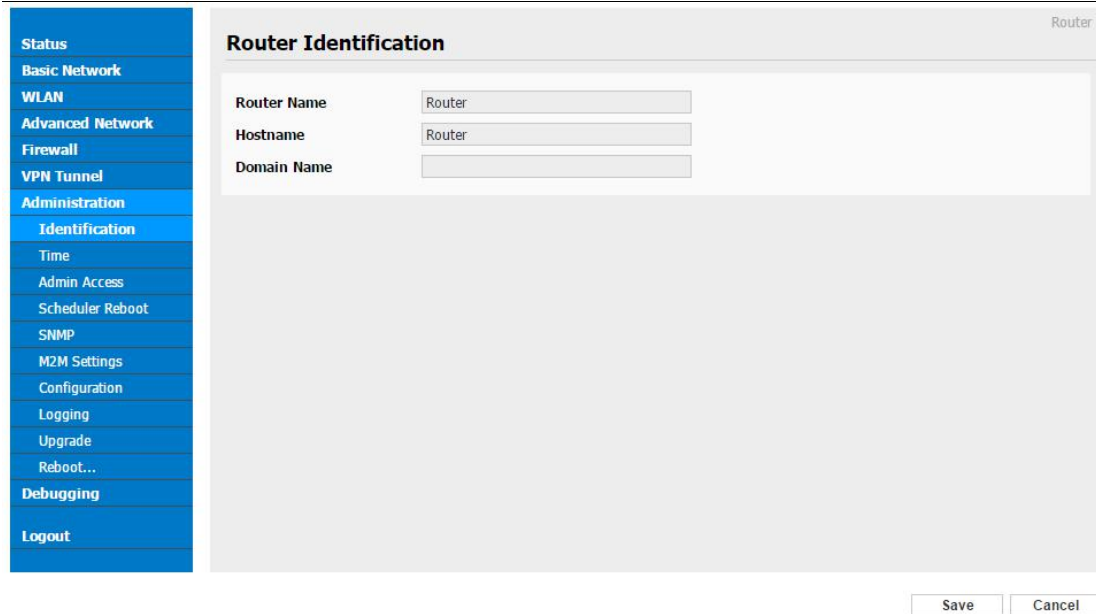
Status
Basic Network
WLAN
Advanced Network
Firewall
VPN Tunnel
Administration
Identification
Time
Admin Access
Scheduler Reboot
SNMP
M2M Settings
Configuration
Logging
Upgrade
Reboot...
Debugging
Logout

Router

Router Identification

Router Name Router
Hostname Router
Domain Name

Save Cancel